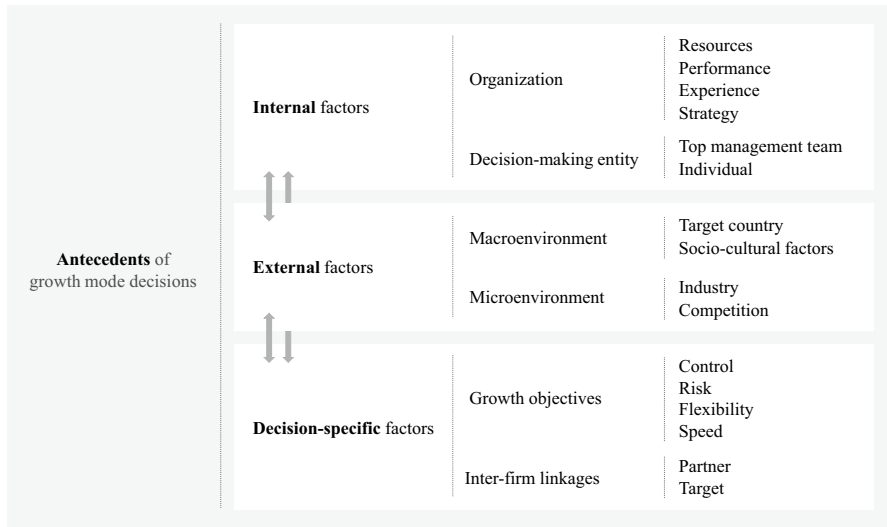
Antecedents of growth mode decisions

Internal factors

Organization
Resources
Performance
Experience
Strategy

Decision-making entity
Top management team
Individual

External factors

Macroenvironment
Target country
Socio-cultural factors

Microenvironment
Industry
Competition

Decision-specific factors

Growth objectives
Control
Risk
Flexibility
Speed

Inter-firm linkages
Partner
Target